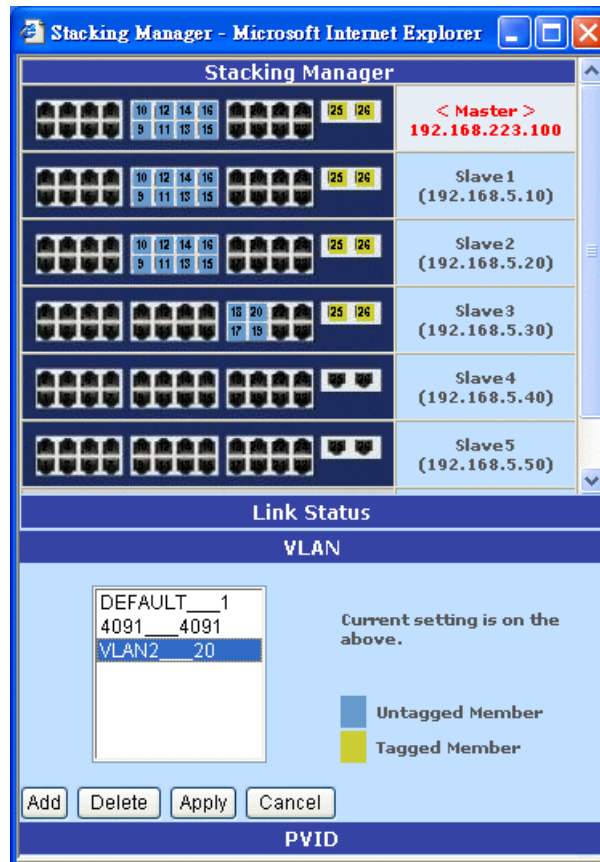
Stacking Manager - Microsoft Internet Explorer

Stacking Manager

10 12 14 16
9 11 13 15
25 26

< Master >
192.168.223.100

10 12 14 16
9 11 13 15
25 26

Slave1
(192.168.5.10)

10 12 14 16
9 11 13 15
25 26

Slave2
(192.168.5.20)

18 20
17 19
25 26

Slave3
(192.168.5.30)

Slave4
(192.168.5.40)

Slave5
(192.168.5.50)

Link Status

VLAN

DEFAULT___1
4091___4091
VLAN2___20

Current setting is on the above.

Untagged Member

Tagged Member

Add Delete Apply Cancel

PVID